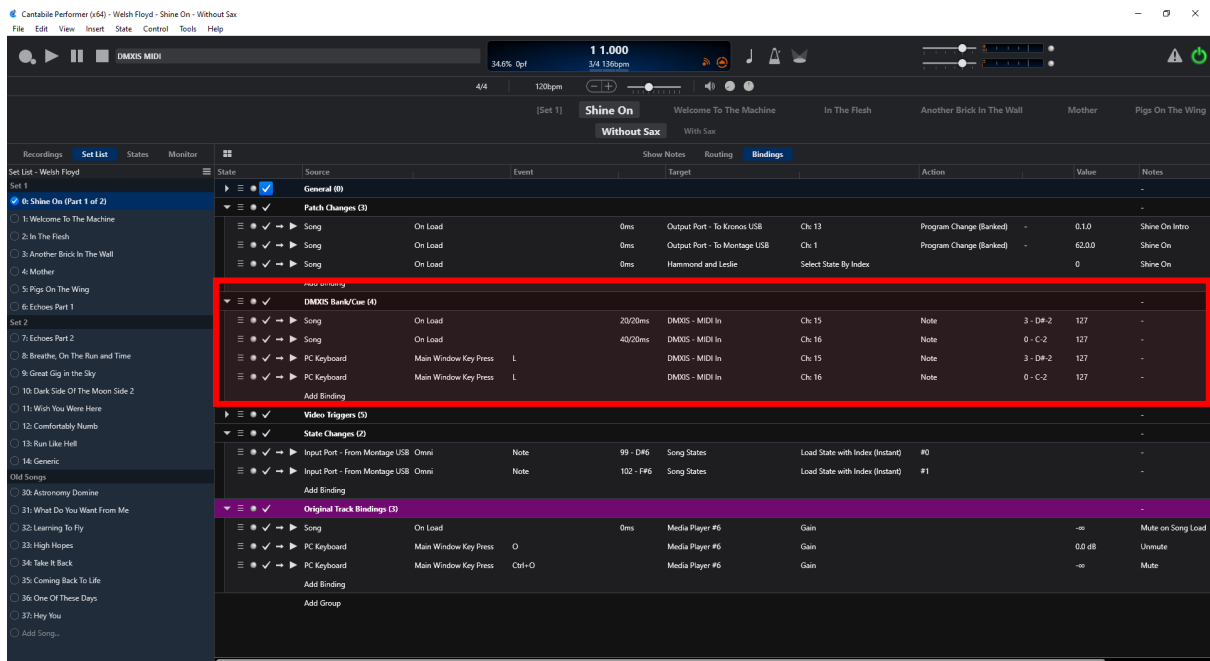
Cantabile Performer (x64) - Welsh Floyd - Shine On - Without Sax
File Edit View Insert State Control Tools Help

DMXIS MIDI
34.6% 0pf
1 1.000
3/4 136bpm
4/4 120bpm

[Set 1] Shine On Welcome To The Machine In The Flesh Another Brick In The Wall Mother Pigs On The Wing
Without Sax With Sax

Recordings Set List States Monitor
Show Notes Routing Bindings

Set List - Welsh Floyd
Set 1
0: Shine On (Part 1 of 2)
1: Welcome To The Machine
2: In The Flesh
3: Another Brick In The Wall
4: Mother
5: Pigs On The Wing
6: Echoes Part 1
Set 2
7: Echoes Part 2
8: Breathe, On The Run and Time
9: Great Gig in the Sky
10: Dark Side Of The Moon Side 2
11: Wish You Were Here
12: Comfortably Numb
13: Run Like Hell
14: Generic
Old Songs
30: Astronomy Domine
31: What Do You Want From Me
32: Learning To Fly
33: High Hopes
34: Take It Back
35: Coming Back To Life
36: One Of These Days
37: Hey You
Add Song...

| State | Source | Event | | Target | | Action | | Value | Notes |
|---|---|---|---|---|---|---|---|---|---|
| | General (0) | | | | | | | | - |
| | Patch Changes (3) | | | | | | | | - |
| | Song | On Load | 0ms | Output Port - To Kronos USB | Ch: 13 | Program Change (Banked) | - | 0.1.0 | Shine On Intro |
| | Song | On Load | 0ms | Output Port - To Montage USB | Ch: 1 | Program Change (Banked) | - | 62.0.0 | Shine On |
| | Song | On Load | 0ms | Hammond and Leslie | Select State By Index | | | 0 | Shine On |
| | Add Binding | | | | | | | | |
| | DMXIS Bank/Cue (4) | | | | | | | | - |
| | Song | On Load | 20/20ms | DMXIS - MIDI In | Ch: 15 | Note | 3 - D#-2 | 127 | - |
| | Song | On Load | 40/20ms | DMXIS - MIDI In | Ch: 16 | Note | 0 - C-2 | 127 | - |
| | PC Keyboard | Main Window Key Press L | | DMXIS - MIDI In | Ch: 15 | Note | 3 - D#-2 | 127 | - |
| | PC Keyboard | Main Window Key Press L | | DMXIS - MIDI In | Ch: 16 | Note | 0 - C-2 | 127 | - |
| | Add Binding | | | | | | | | |
| | Video Triggers (5) | | | | | | | | - |
| | State Changes (2) | | | | | | | | - |
| | Input Port - From Montage USB | Omni Note | 99 - D#6 | Song States | Load State with Index (Instant) | #0 | | | - |
| | Input Port - From Montage USB | Omni Note | 102 - F#6 | Song States | Load State with Index (Instant) | #1 | | | - |
| | Add Binding | | | | | | | | |
| | Original Track Bindings (3) | | | | | | | | - |
| | Song | On Load | 0ms | Media Player #6 | Gain | | | -∞ | Mute on Song Load |
| | PC Keyboard | Main Window Key Press O | | Media Player #6 | Gain | | | 0.0 dB | Unmute |
| | PC Keyboard | Main Window Key Press Ctrl+O | | Media Player #6 | Gain | | | -∞ | Mute |
| | Add Binding | | | | | | | | |
| | Add Group | | | | | | | | |